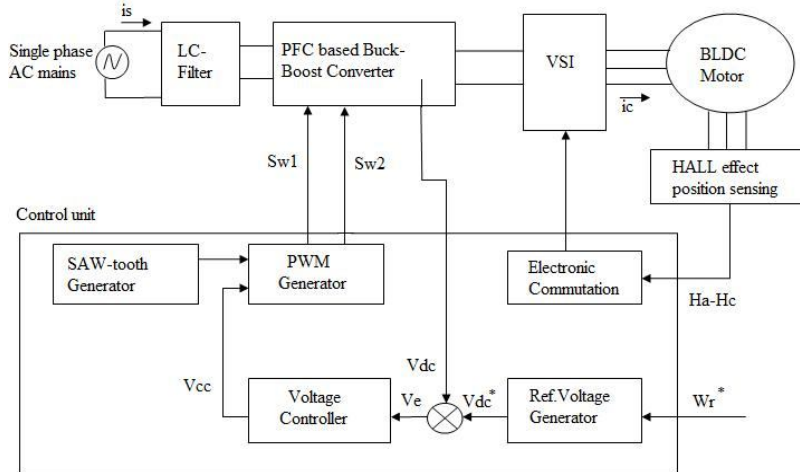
is

Single phase AC mains

LC-Filter

PFC based Buck-Boost Converter

VSI

BLDC Motor

ic

Sw1

Sw2

HALL effect position sensing

Control unit

SAW-tooth Generator

PWM Generator

Electronic Commutation

Ha-Hc

Vdc

Vcc

Voltage Controller

Ve

$Vdc^*$

Ref.Voltage Generator

$Wr^*$